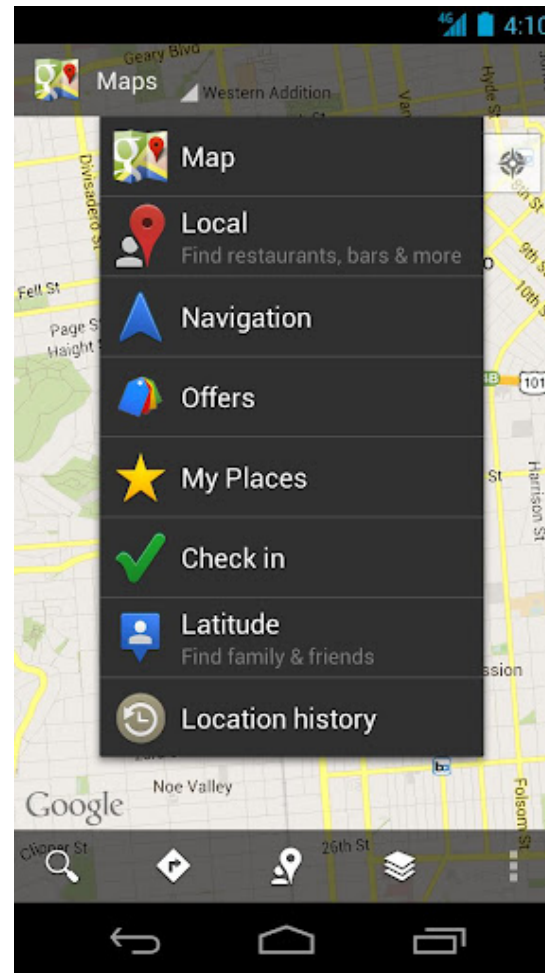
4G 4:10

Geary Blvd
Maps
Western Addition
Van
Hyde St

Map

Local
Find restaurants, bars & more

Navigation

Offers

My Places

Check in

Latitude
Find family & friends

Location history

Divisadero St
Fell St
Page St
Haight St
9th St
10th St
101
Harrison St
St
ssion
Noe Valley
Google
Folsom St
Clipper St
26th St